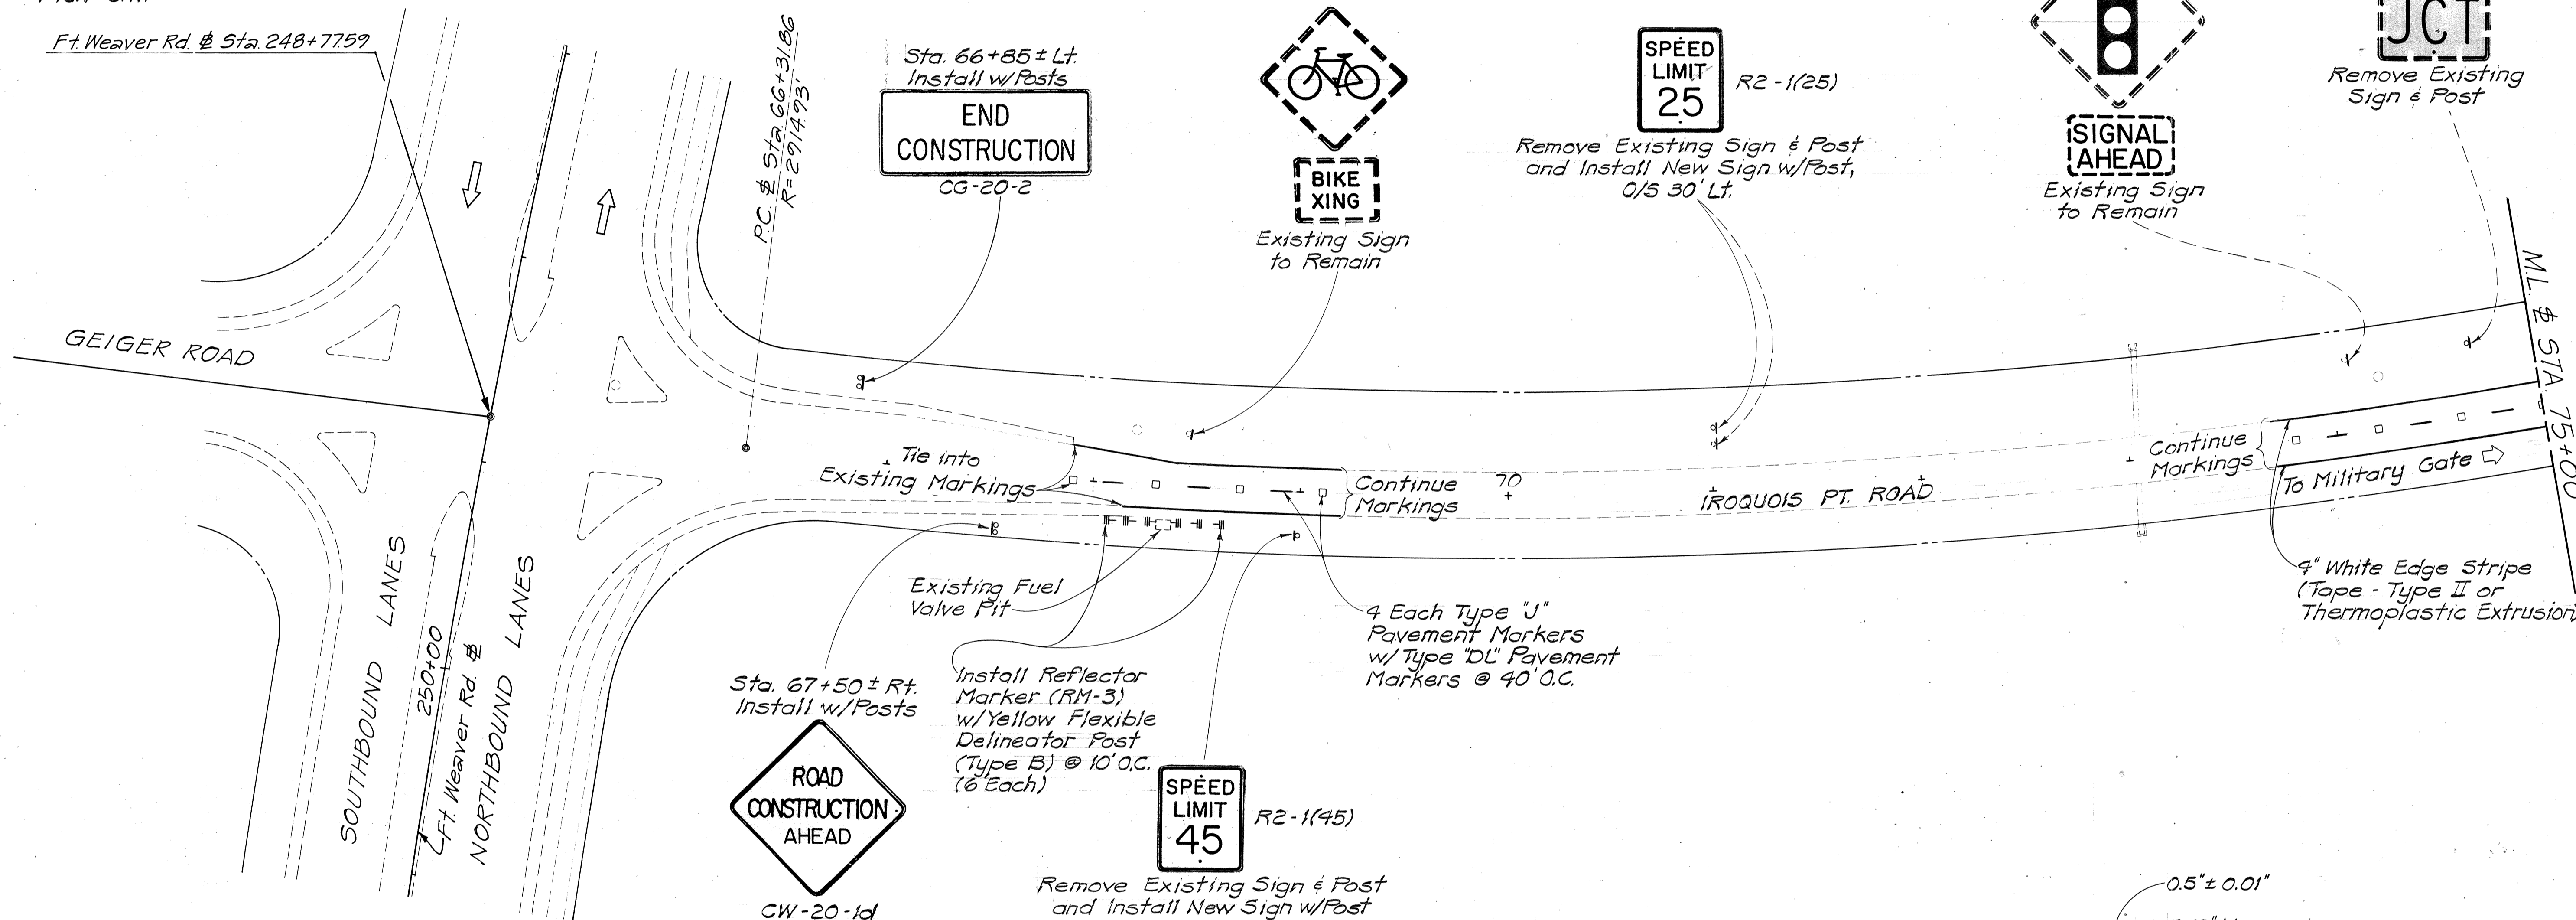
Ft. Weaver Rd. ℄ Sta. 248+77.59

Sta. 66+85± Lt.
Install w/Posts
END
CONSTRUCTION
CG-20-2

P.C. ℄ Sta. 66+31.86
R=2914.93'

BIKE
XING
Existing Sign
to Remain

SPEED
LIMIT
25
R2-1(25)
Remove Existing Sign & Post
and Install New Sign w/Post,
O/S 30' Lt.

SIGNAL
AHEAD
Existing Sign
to Remain

JCT
Remove Existing
Sign & Post

M.L. ℄ STA. 75+00

GEIGER ROAD

Tie into
Existing Markings

Continue
Markings

70

IROQUOIS PT. ROAD

Continue
Markings

To Military Gate

4" White Edge Stripe
(Tape - Type II or
Thermoplastic Extrusion)

Existing Fuel
Valve Pit

4 Each Type "J"
Pavement Markers
w/Type "DL" Pavement
Markers @ 40' O.C.

SOUTHBOUND LANES
250+00
Ft. Weaver Rd. ℄
NORTHBOUND LANES

Sta. 67+50± Rt.
Install w/Posts

Install Reflector
Marker (RM-3)
w/Yellow Flexible
Delineator Post
(Type B) @ 10' O.C.
(6 Each)

ROAD
CONSTRUCTION
AHEAD
CW-20-1d

SPEED
LIMIT
45
R2-1(45)
Remove Existing Sign & Post
and Install New Sign w/Post

0.5"±0.01"